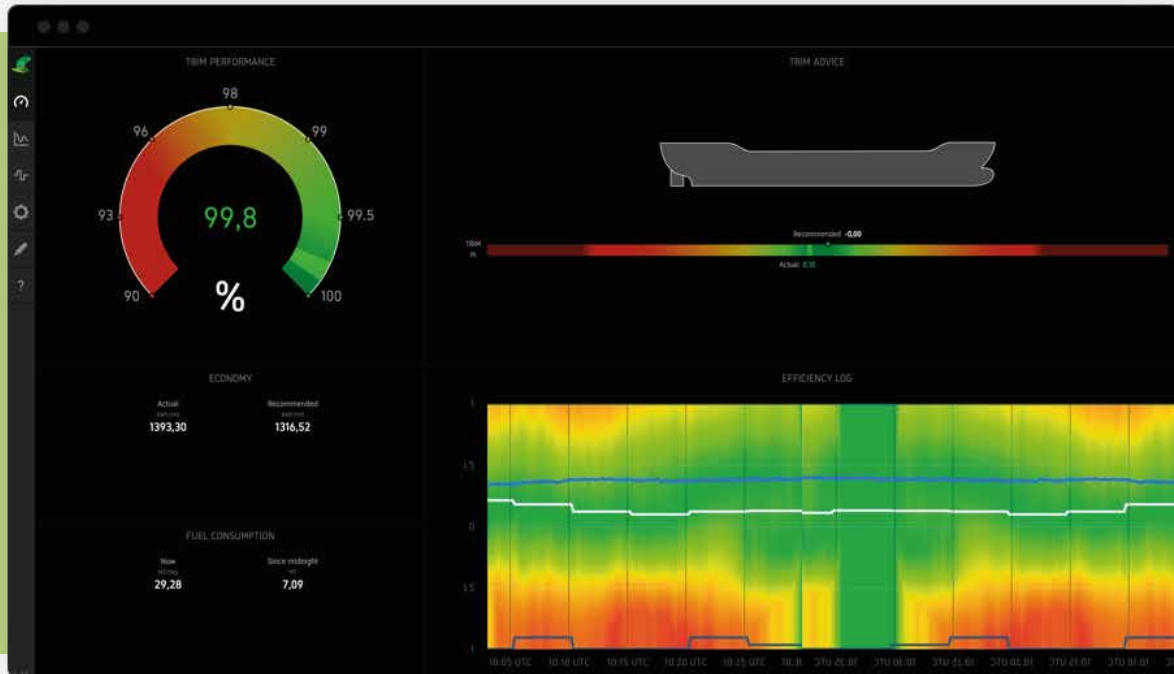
TRIM PERFORMANCE

98
96
99
93
99.5
90
100

99,8

%

TRIM ADVICE

Recommended -0,00

TRIM
m

Actual 0,10

ECONOMY

Actual
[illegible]
1393,30

Recommended
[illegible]
1316,52

EFFICIENCY LOG

1
0.5
0
0.5
1

10:05 UTC 10:10 UTC 10:15 UTC 10:20 UTC 10:25 UTC 10:3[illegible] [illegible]

FUEL CONSUMPTION

Now
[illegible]
29,28

Since midnight
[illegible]
7,09

?